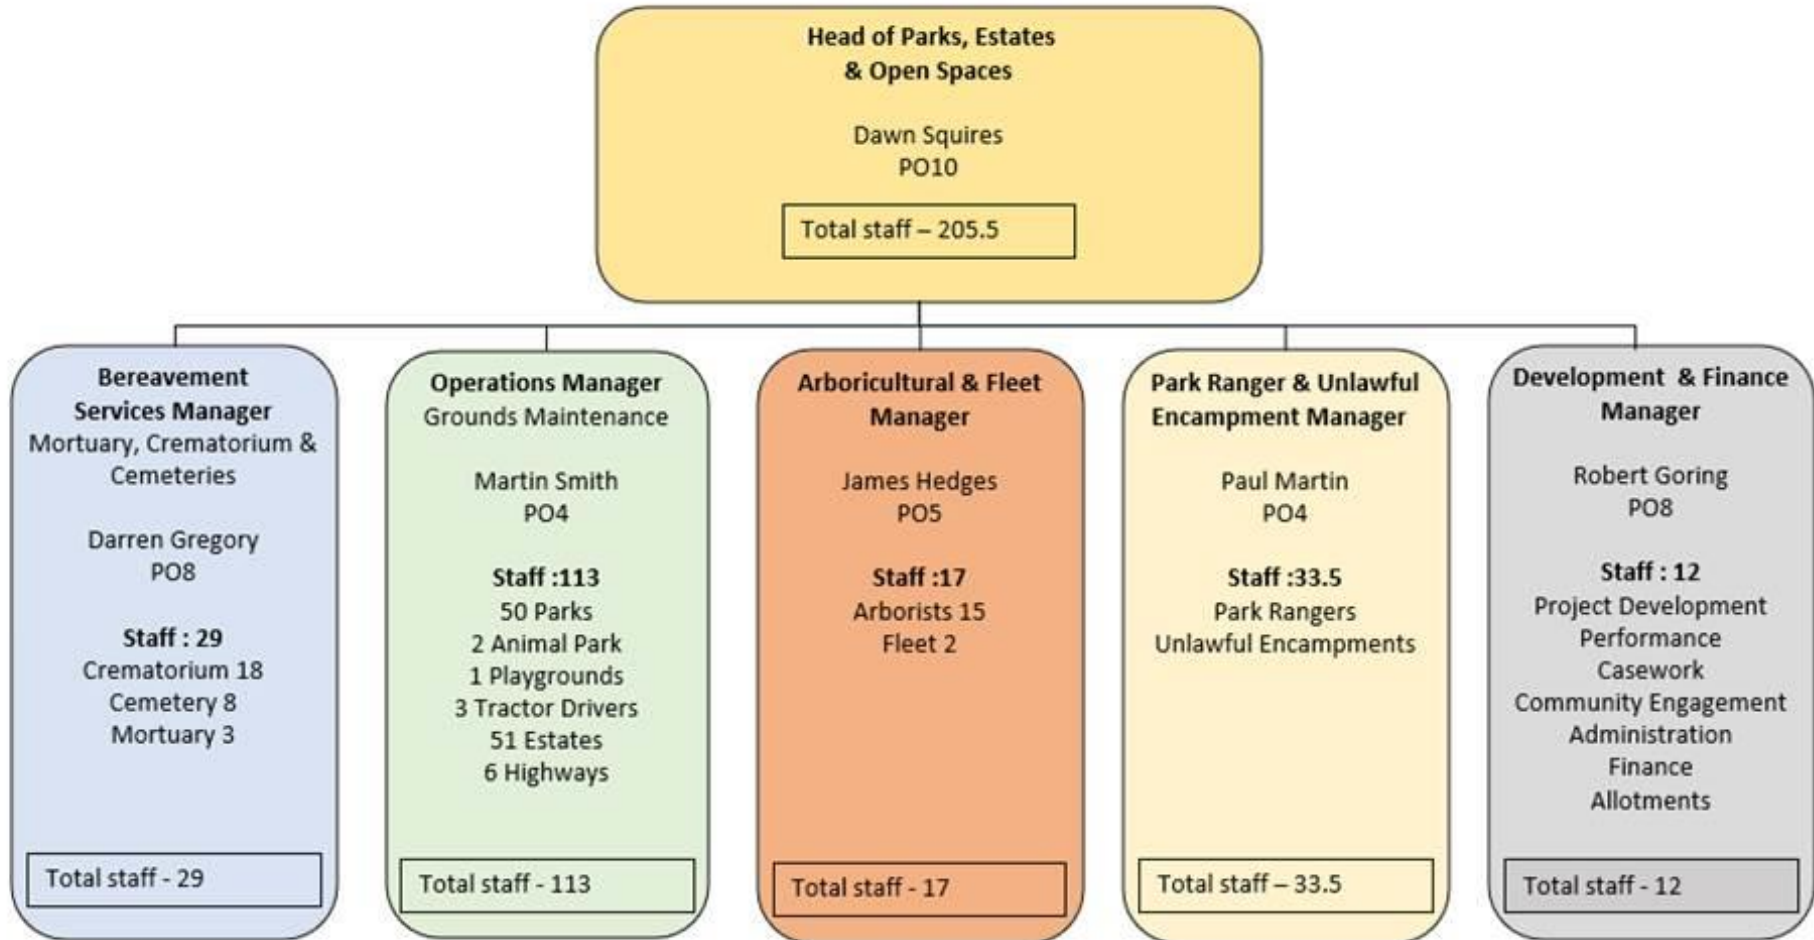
Head of Parks, Estates & Open Spaces

Dawn Squires
PO10

Total staff – 205.5

Bereavement Services Manager
Mortuary, Crematorium & Cemeteries

Darren Gregory
PO8

Staff : 29
Crematorium 18
Cemetery 8
Mortuary 3

Total staff - 29

Operations Manager
Grounds Maintenance

Martin Smith
PO4

Staff :113
50 Parks
2 Animal Park
1 Playgrounds
3 Tractor Drivers
51 Estates
6 Highways

Total staff - 113

Arboricultural & Fleet Manager

James Hedges
PO5

Staff :17
Arborists 15
Fleet 2

Total staff - 17

Park Ranger & Unlawful Encampment Manager

Paul Martin
PO4

Staff :33.5
Park Rangers
Unlawful Encampments

Total staff – 33.5

Development & Finance Manager

Robert Goring
PO8

Staff : 12
Project Development
Performance
Casework
Community Engagement
Administration
Finance
Allotments

Total staff - 12